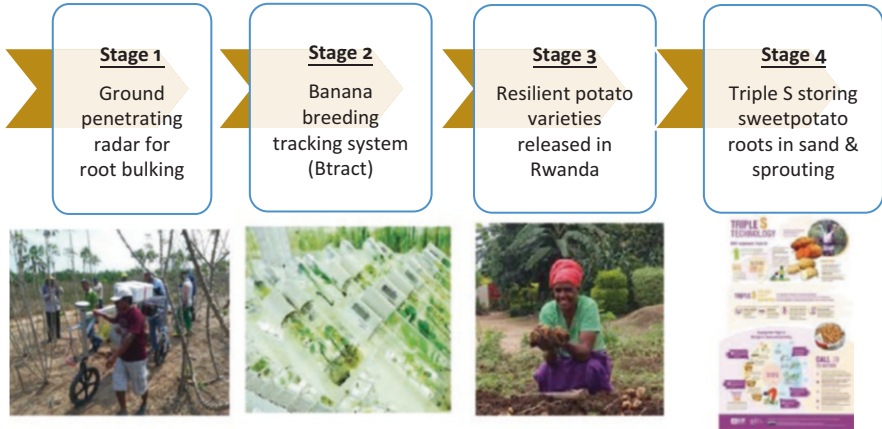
Stage 1
Ground penetrating radar for root bulking

Stage 2
Banana breeding tracking system (Btract)

Stage 3
Resilient potato varieties released in Rwanda

Stage 4
Triple S storing sweetpotato roots in sand & sprouting

TRIPLE S TECHNOLOGY